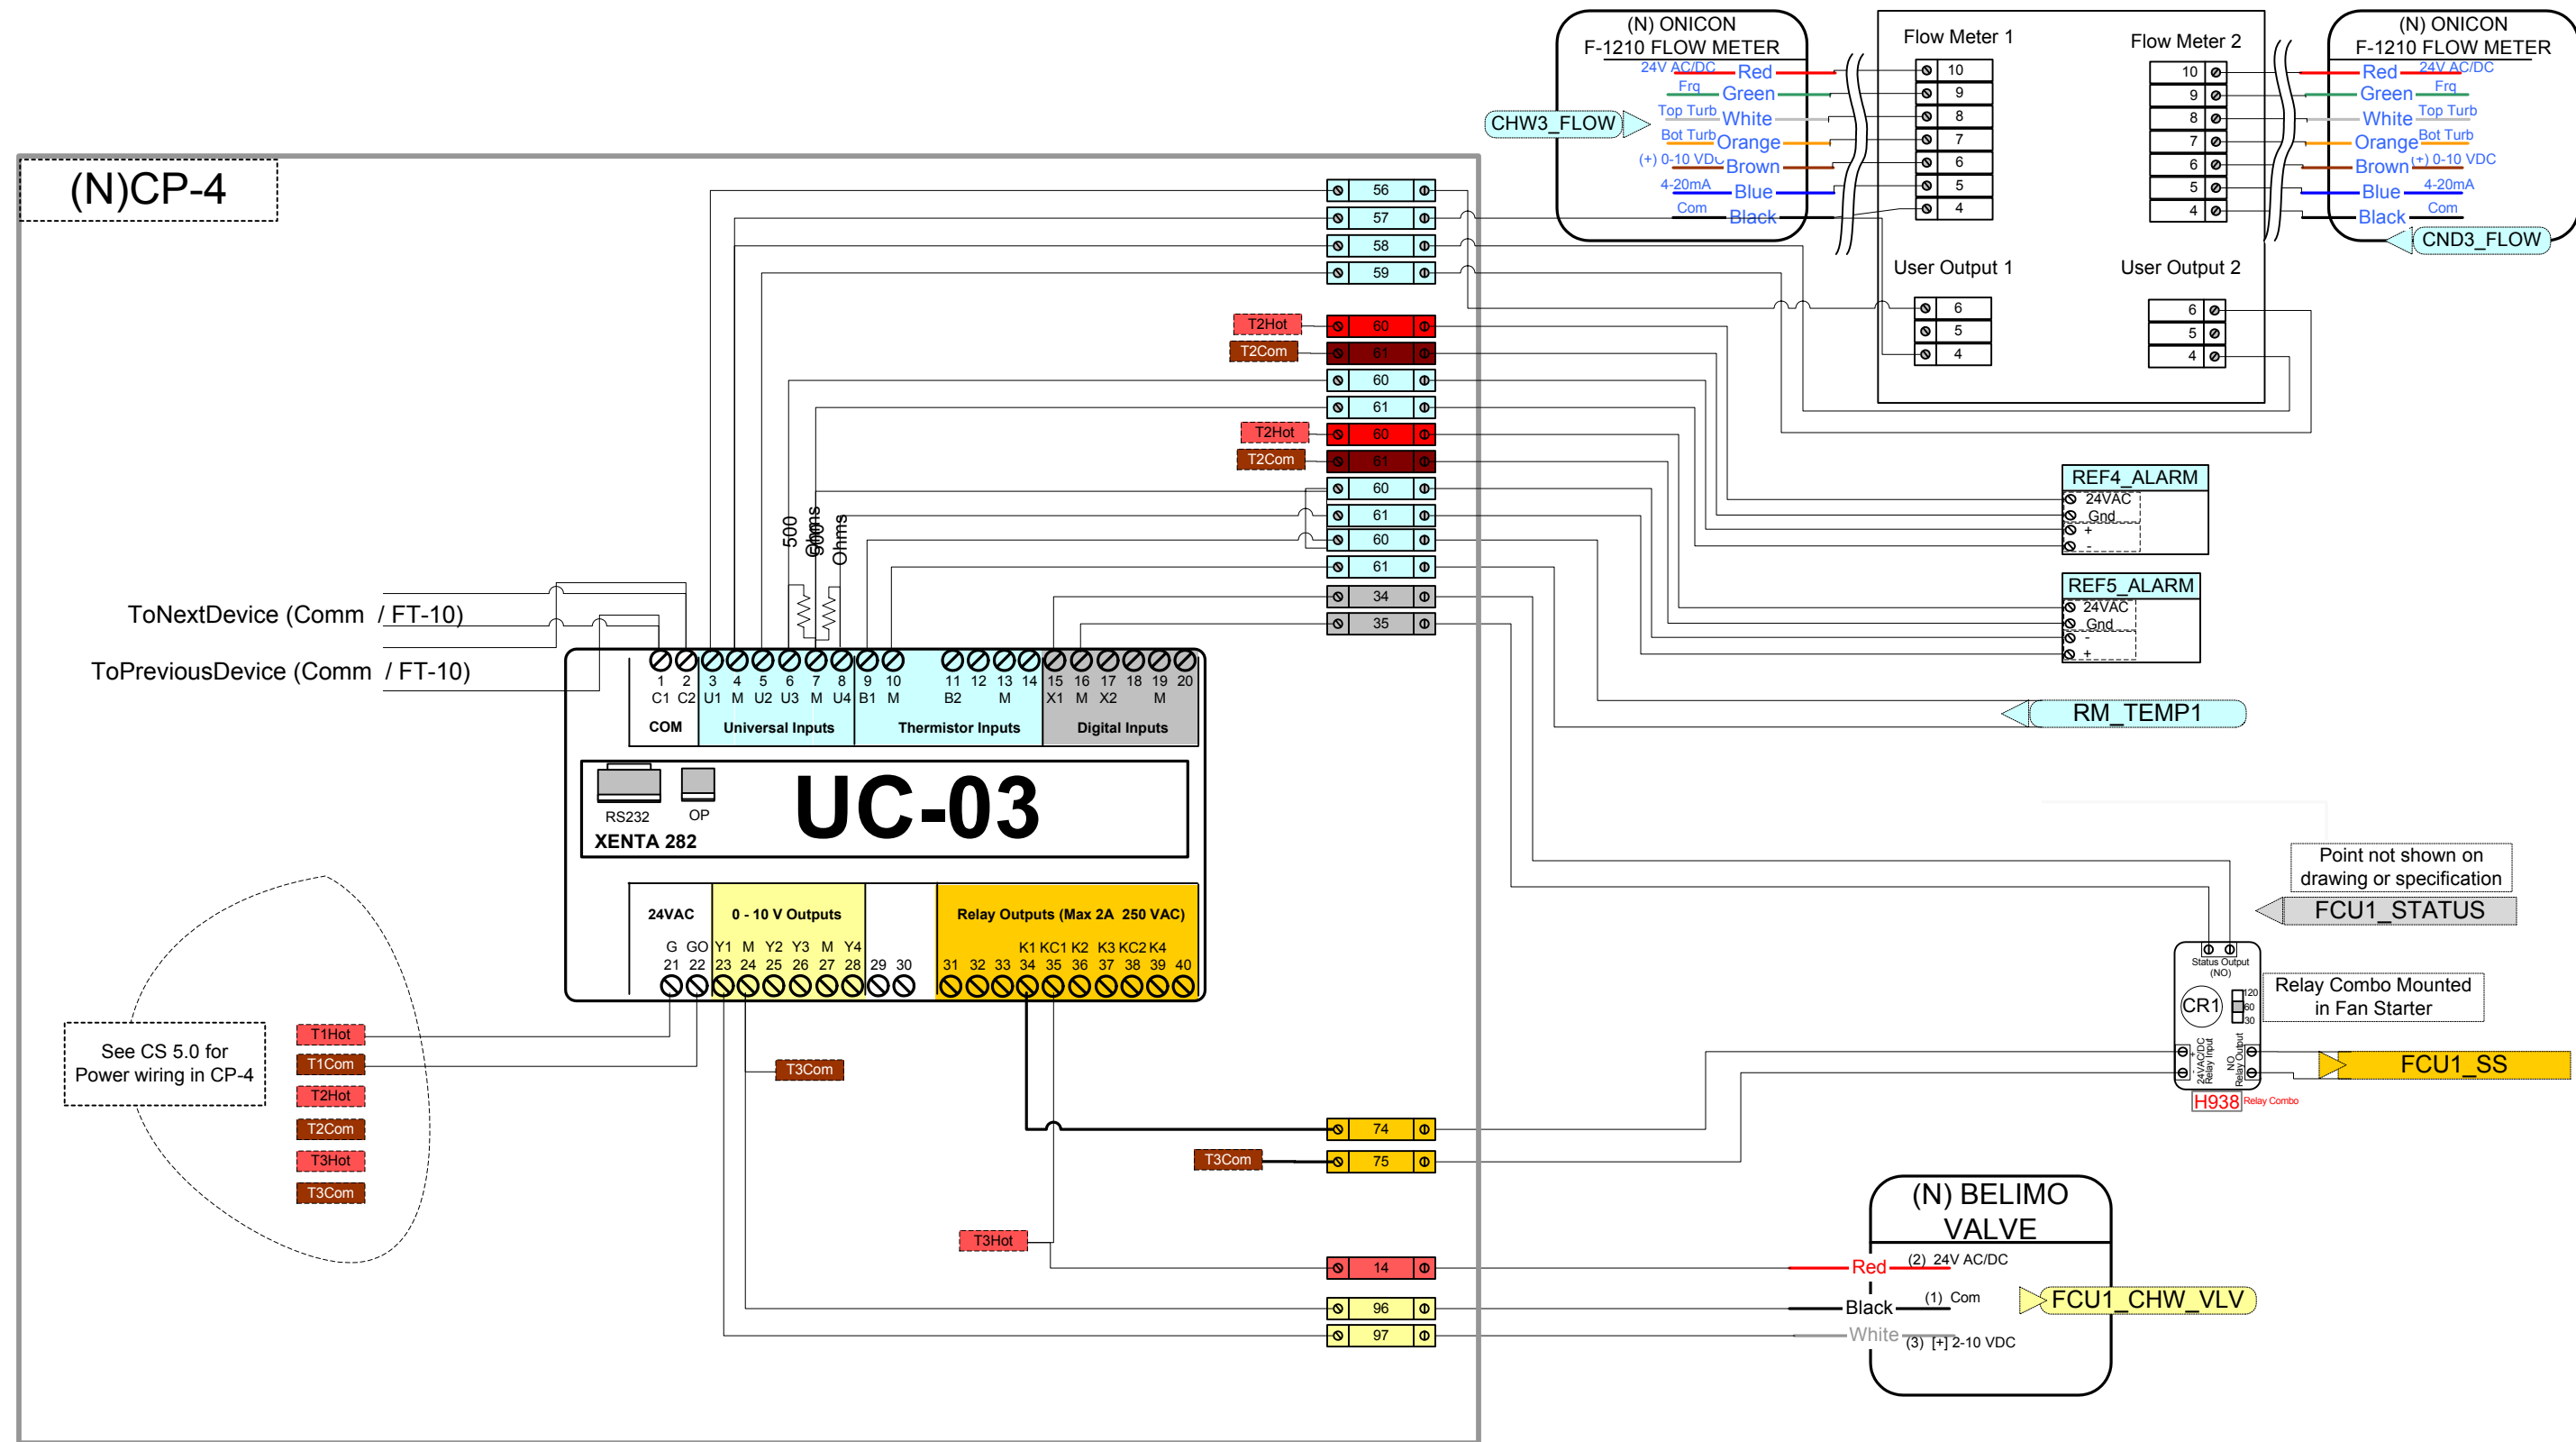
(N) ONICON
F-1210 FLOW METER
24V AC/DC Red
Frq Green
Top Turb White
Bot Turb Orange
(+) 0-10 VDC Brown
4-20mA Blue
Com Black

CHW3_FLOW

Flow Meter 1
10
9
8
7
6
5
4

Flow Meter 2
10
9
8
7
6
5
4

(N) ONICON
F-1210 FLOW METER
Red 24V AC/DC
Green Frq
White Top Turb
Orange Bot Turb
Brown (+) 0-10 VDC
Blue 4-20mA
Black Com

CND3_FLOW

User Output 1
6
5
4

User Output 2
6
5
4

(N)CP-4

56
57
58
59
T2Hot 60
T2Com 61
60
61
T2Hot 60
T2Com 61
60
61
60
61
34
35

REF4_ALARM
24VAC
Gnd
+
-

REF5_ALARM
24VAC
Gnd
-
+

RM_TEMP1

500 Ohms
500 Ohms

ToNextDevice (Comm / FT-10)
ToPreviousDevice (Comm / FT-10)

1 2 3 4 5 6 7 8 9 10 11 12 13 14 15 16 17 18 19 20
C1 C2 U1 M U2 U3 M U4 B1 M B2 M X1 M X2 M
COM
Universal Inputs
Thermistor Inputs
Digital Inputs

RS232 OP
XENTA 282
UC-03

24VAC
0 - 10 V Outputs
Relay Outputs (Max 2A 250 VAC)
G GO Y1 M Y2 Y3 M Y4
K1 KC1 K2 K3 KC2 K4
21 22 23 24 25 26 27 28 29 30 31 32 33 34 35 36 37 38 39 40

Point not shown on drawing or specification

FCU1_STATUS

Status Output (NO)
CR1
120
60
30
24VAC/DC Relay Input
NO Relay Output
Relay Combo Mounted in Fan Starter

FCU1_SS

H938 Relay Combo

See CS 5.0 for Power wiring in CP-4

T1Hot
T1Com
T2Hot
T2Com
T3Hot
T3Com

T3Com
74
T3Com 75
T3Hot
14
96
97

(N) BELIMO VALVE
Red (2) 24V AC/DC
Black (1) Com
White (3) [+] 2-10 VDC

FCU1_CHW_VLV